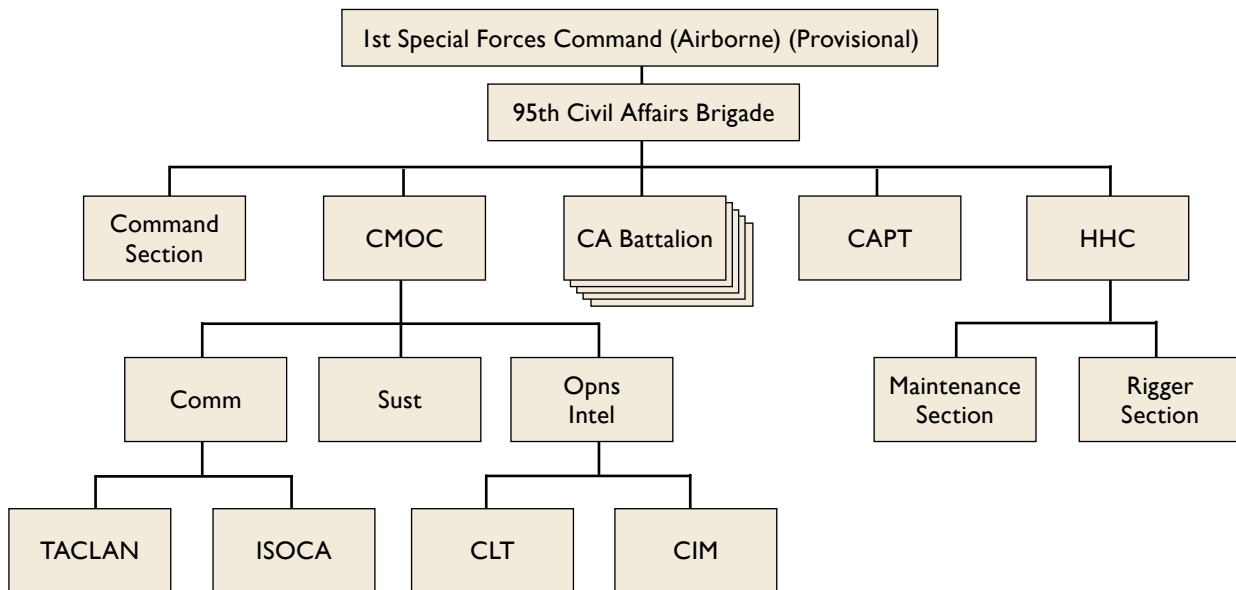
1st Special Forces Command (Airborne) (Provisional)

95th Civil Affairs Brigade

Command Section

CMOC

CA Battalion

CAPT

HHC

Comm

Sust

Opns Intel

Maintenance Section

Rigger Section

TACLAN

ISOCA

CLT

CIM